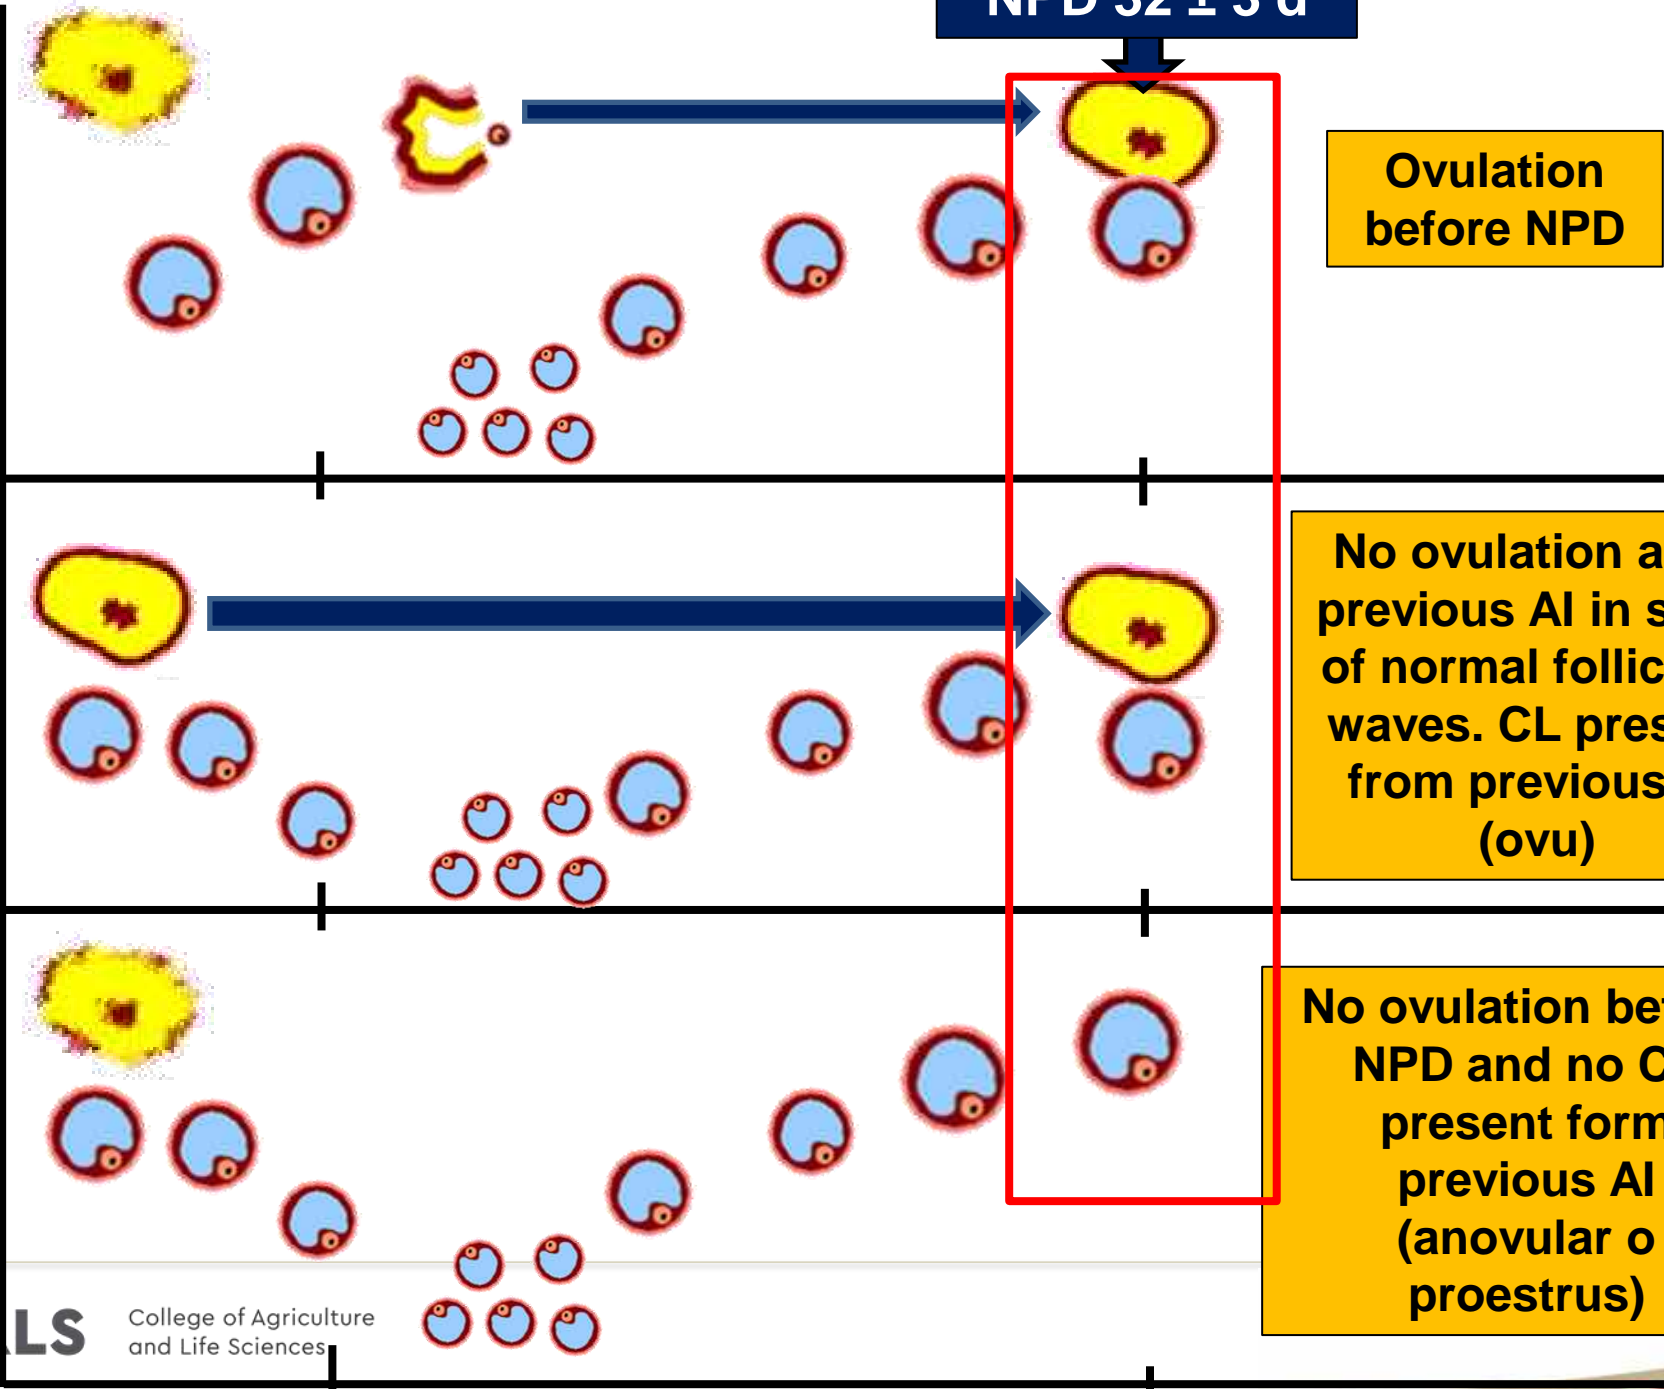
NPD 32 ± 3 d

Ovulation before NPD

No ovulation a previous AI in s of normal follic waves. CL pres from previous (ovu)

No ovulation be NPD and no C present form previous AI (anovular o proestrus)

LS College of Agriculture and Life Sciences